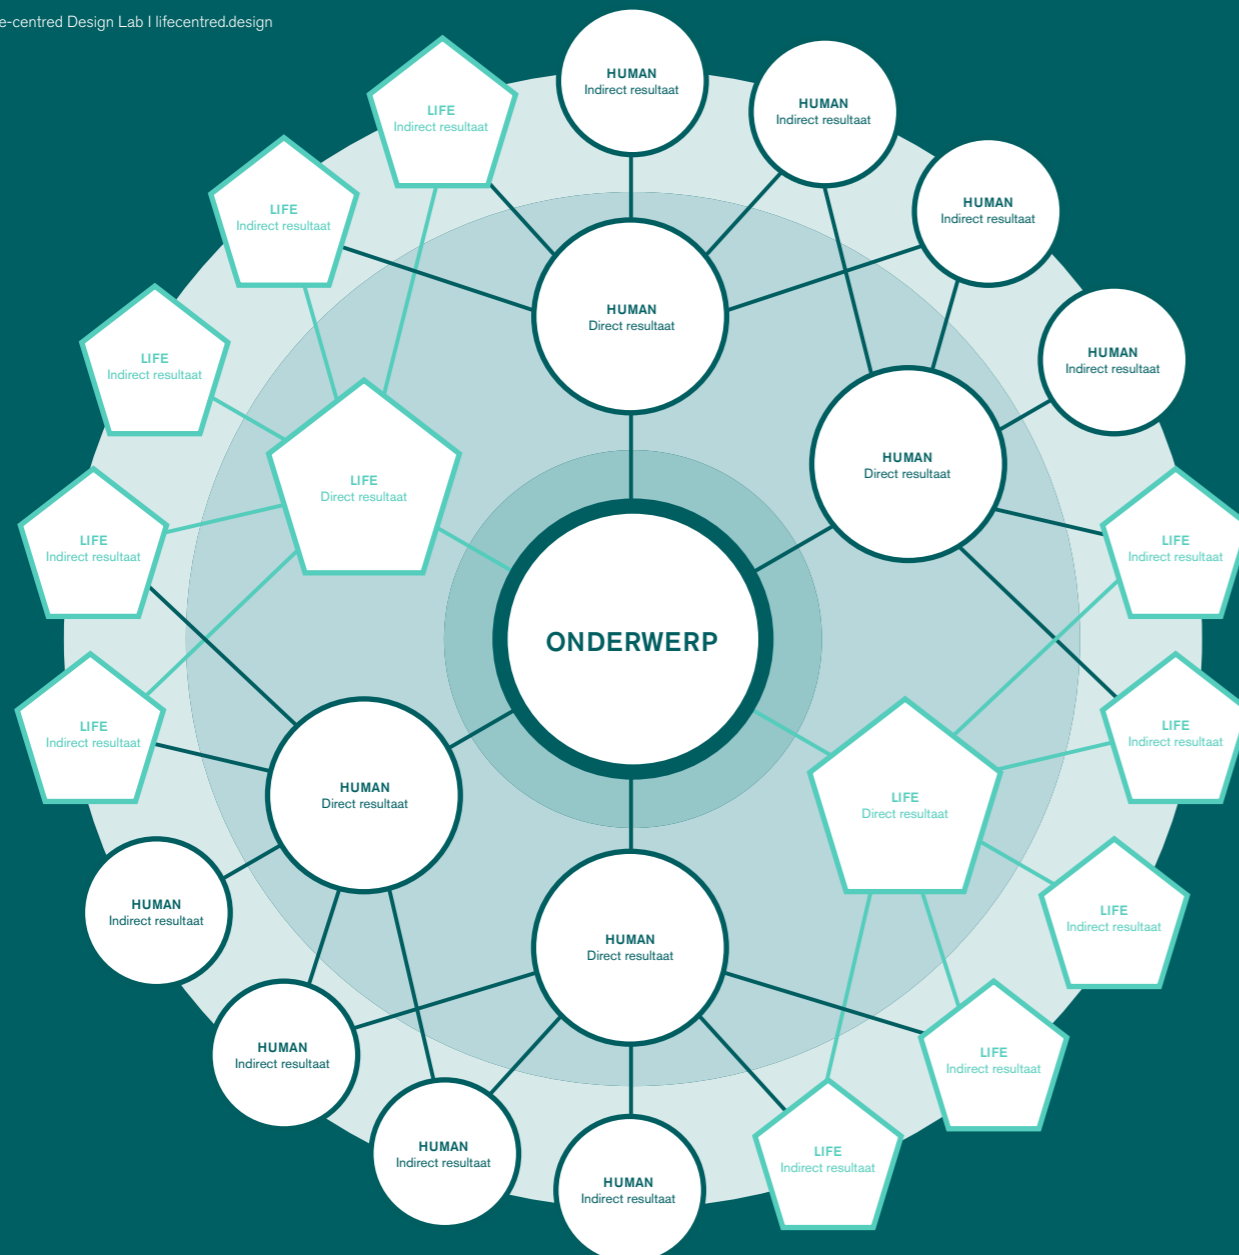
e-centred Design Lab I lifecentred.design

HUMAN
Indirect resultaat

HUMAN
Indirect resultaat

LIFE
Indirect resultaat

HUMAN
Indirect resultaat

LIFE
Indirect resultaat

HUMAN
Direct resultaat

HUMAN
Indirect resultaat

LIFE
Indirect resultaat

LIFE
Direct resultaat

HUMAN
Direct resultaat

LIFE
Indirect resultaat

LIFE
Indirect resultaat

ONDERWERP

LIFE
Indirect resultaat

LIFE
Indirect resultaat

HUMAN
Direct resultaat

LIFE
Direct resultaat

HUMAN
Indirect resultaat

LIFE
Indirect resultaat

HUMAN
Direct resultaat

HUMAN
Indirect resultaat

LIFE
Indirect resultaat

HUMAN
Indirect resultaat

LIFE
Indirect resultaat

HUMAN
Indirect resultaat